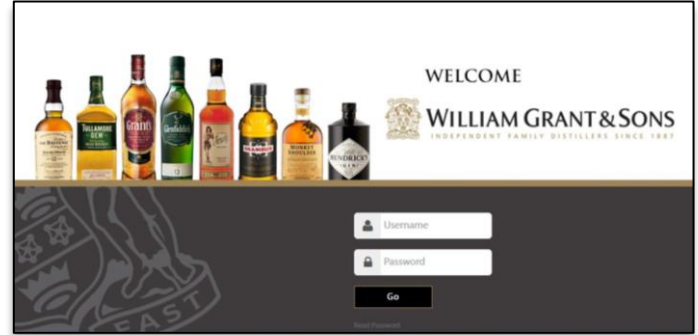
THE BALVENIE

TULLAMORE DEW

Grant's

Glenfiddich

SAILOR JERRY

DRAMBUIE

MONKEY SHOULDER

HENDRICK'S GIN

WELCOME

WILLIAM GRANT & SONS

INDEPENDENT FAMILY DISTILLERS SINCE 1887

Username

Password

Go

Reset Password

FAST